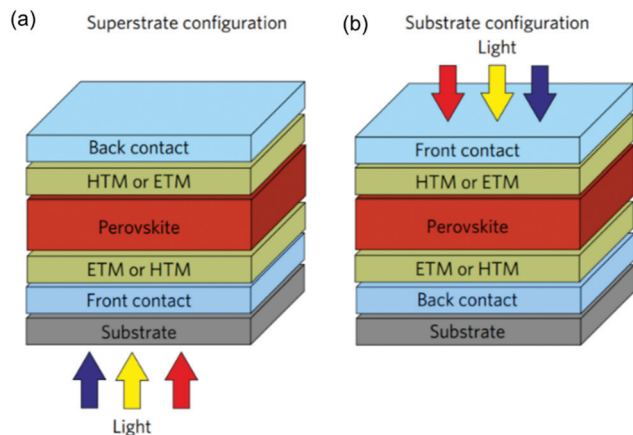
(a) Superstrate configuration

Back contact
HTM or ETM
Perovskite
ETM or HTM
Front contact
Substrate

Light

(b) Substrate configuration

Light

Front contact
HTM or ETM
Perovskite
ETM or HTM
Back contact
Substrate